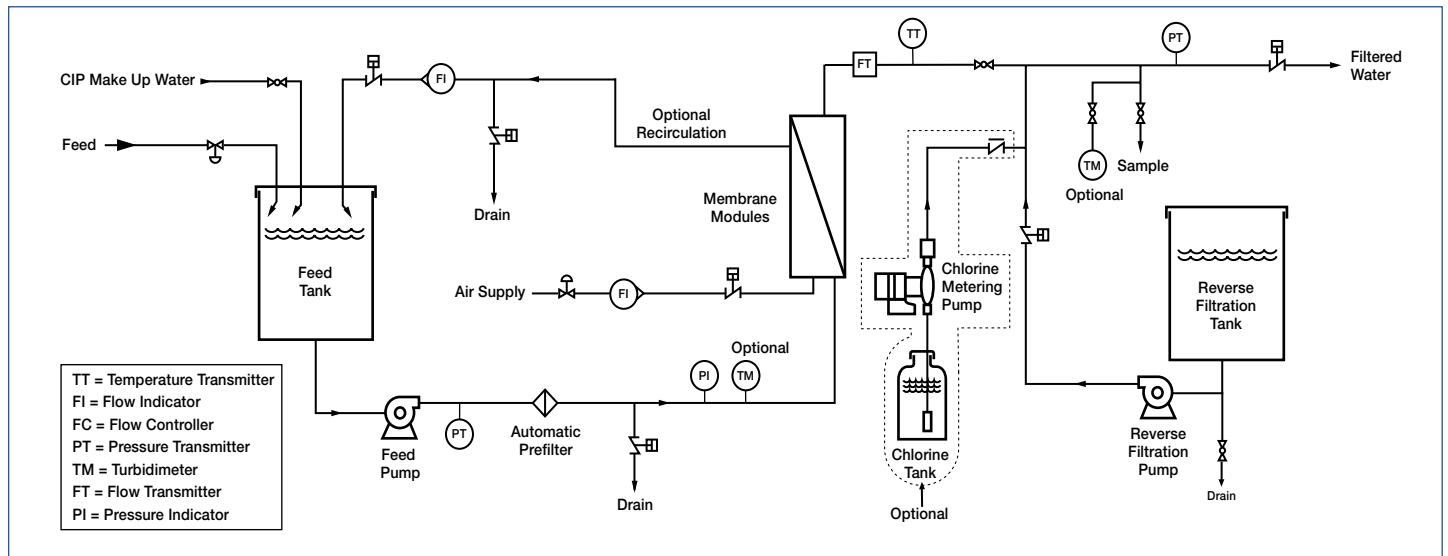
CIP Make Up Water

Feed

FI

Drain

Optional Recirculation

Membrane Modules

FT

TT

PT

Filtered Water

TM

Sample

Optional

Feed Tank

Air Supply

FI

Chlorine Metering Pump

Reverse Filtration Tank

Optional

PI

TM

Chlorine Tank

Optional

Feed Pump

PT

Automatic Prefilter

Drain

Reverse Filtration Pump

Drain

TT = Temperature Transmitter
FI = Flow Indicator
FC = Flow Controller
PT = Pressure Transmitter
TM = Turbidimeter
FT = Flow Transmitter
PI = Pressure Indicator